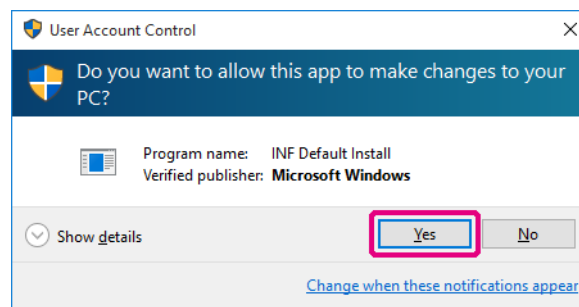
User Account Control

Do you want to allow this app to make changes to your PC?

Program name: INF Default Install
Verified publisher: Microsoft Windows

Show details

Yes

No

Change when these notifications appear